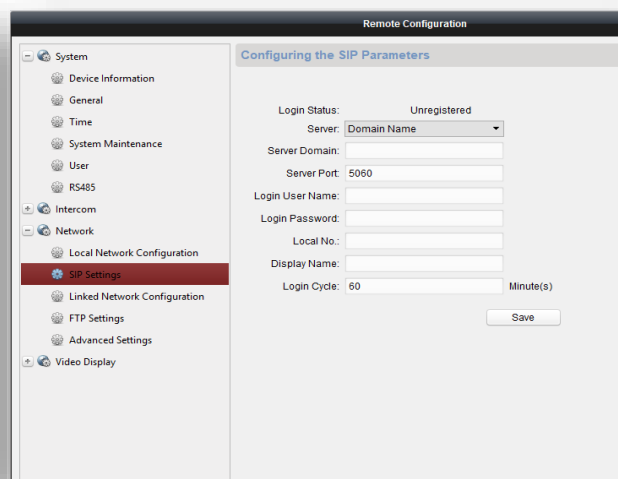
Remote Configuration

System
Device Information
General
Time
System Maintenance
User
RS485
Intercom
Network
Local Network Configuration
SIP Settings
Linked Network Configuration
FTP Settings
Advanced Settings
Video Display

Configuring the SIP Parameters

Login Status: Unregistered
Server: Domain Name
Server Domain:
Server Port: 5060
Login User Name:
Login Password:
Local No.:
Display Name:
Login Cycle: 60 Minute(s)
Save